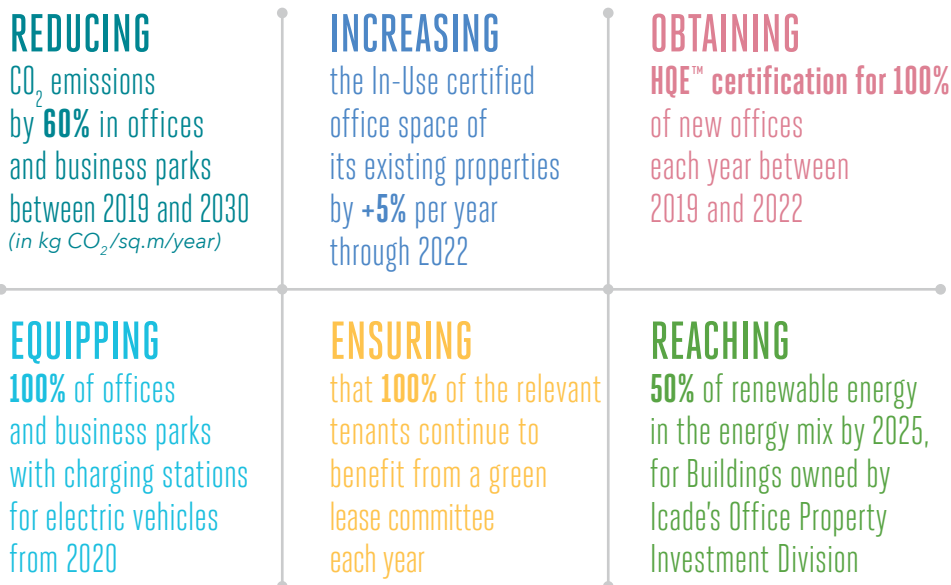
REDUCING
$CO_2$ emissions by 60% in offices and business parks between 2019 and 2030
(in kg $CO_2$/sq.m/year)

INCREASING
the In-Use certified office space of its existing properties by +5% per year through 2022

OBTAINING
HQE™ certification for 100% of new offices each year between 2019 and 2022

EQUIPPING
100% of offices and business parks with charging stations for electric vehicles from 2020

ENSURING
that 100% of the relevant tenants continue to benefit from a green lease committee each year

REACHING
50% of renewable energy in the energy mix by 2025, for Buildings owned by Icade's Office Property Investment Division